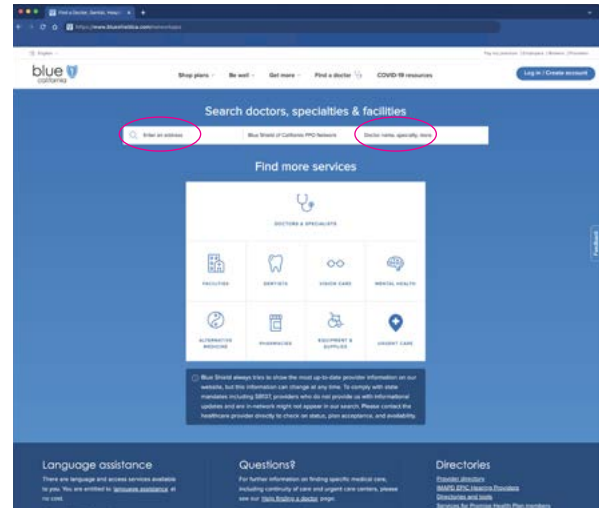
Find a Doctor, Dentist, Healt... ×

https://www.blueshieldca.com/networkapp

English

Pay my premium | Employers | Brokers | Providers

blue california

Shop plans Be well Get more Find a doctor COVID-19 resources

Log in / Create account

Search doctors, specialties & facilities

Enter an address

Blue Shield of California PPO Network

Doctor name, specialty, more

Find more services

DOCTORS & SPECIALISTS

FACILITIES

DENTISTS

VISION CARE

MENTAL HEALTH

ALTERNATIVE MEDICINE

PHARMACIES

EQUIPMENT & SUPPLIES

URGENT CARE

Blue Shield always tries to show the most up-to-date provider information on our website, but this information can change at any time. To comply with state mandates including SB137, providers who do not provide us with informational updates and are in-network might not appear in our search. Please contact the healthcare provider directly to check on status, plan acceptance, and availability.

Feedback

Language assistance

There are language and access services available to you. You are entitled to language assistance at no cost.

Questions?

For further information on finding specific medical care, including continuity of care and urgent care centers, please see our Help finding a doctor page.

Directories

Provider directory

IMAPD EPIC Hearing Providers

Directories and tools

Services for Promise Health Plan members